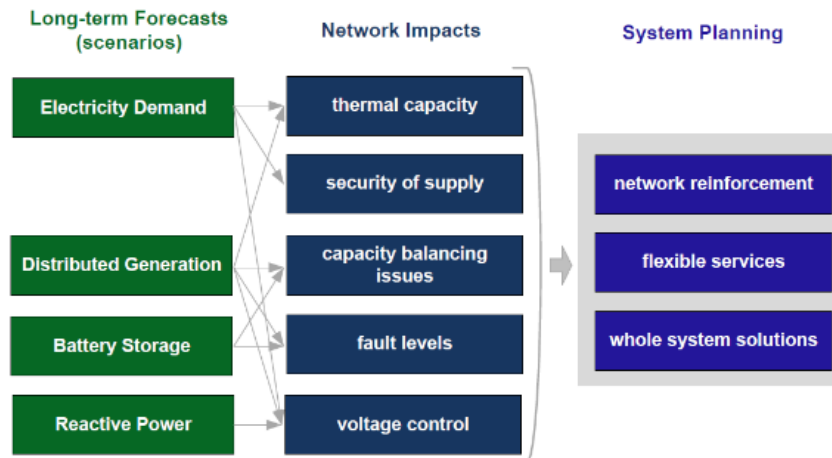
Long-term Forecasts (scenarios)

Network Impacts

System Planning

Electricity Demand

Distributed Generation

Battery Storage

Reactive Power

thermal capacity

security of supply

capacity balancing issues

fault levels

voltage control

network reinforcement

flexible services

whole system solutions